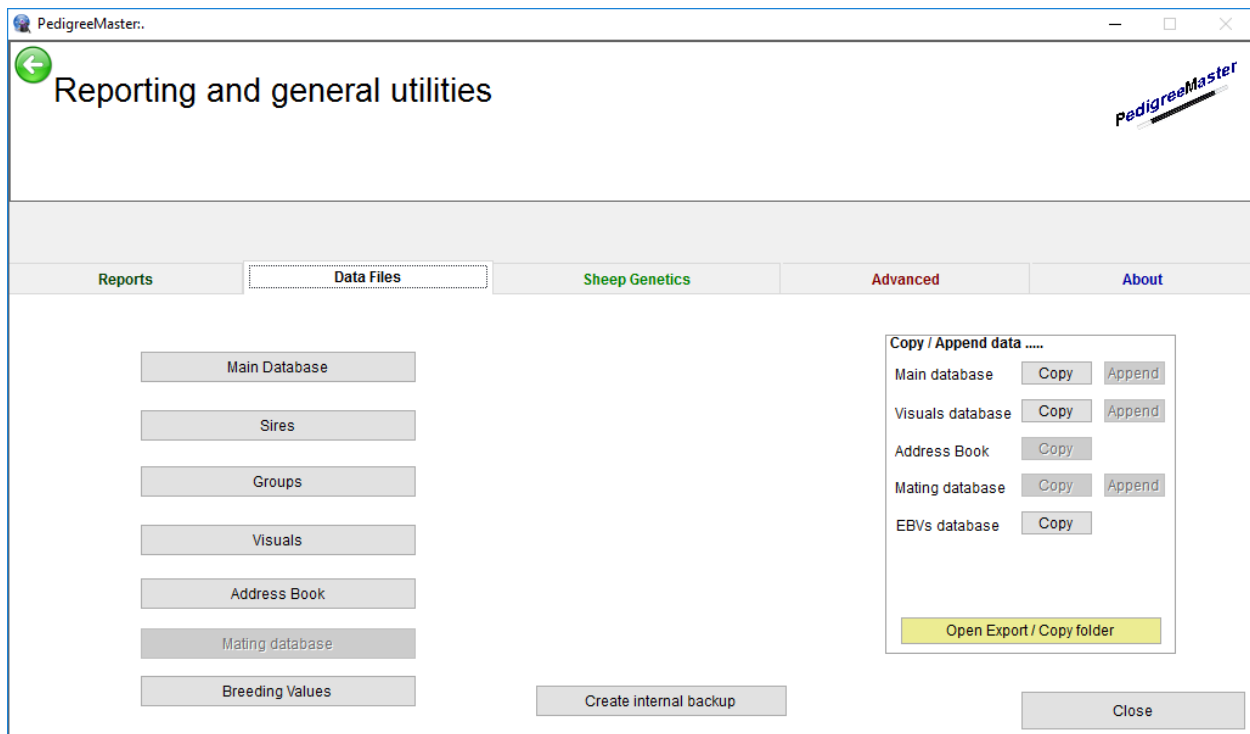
PedigreeMaster:.

Reporting and general utilities

PedigreeMaster

Reports | Data Files | Sheep Genetics | Advanced | About

Main Database

Sires

Groups

Visuals

Address Book

Mating database

Breeding Values

Create internal backup

Copy / Append data .....

Main database Copy Append

Visuals database Copy Append

Address Book Copy

Mating database Copy Append

EBVs database Copy

Open Export / Copy folder

Close